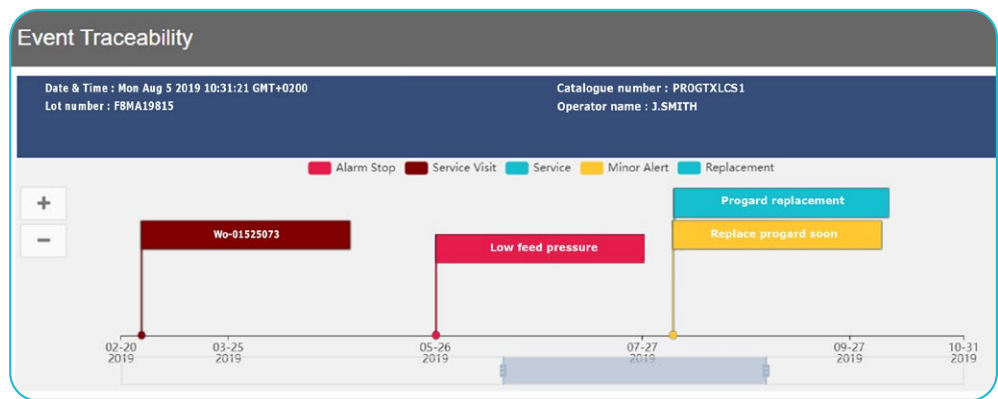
Event Traceability

Date & Time : Mon Aug 5 2019 10:31:21 GMT+0200
Lot number : F8MA19815

Catalogue number : PROGTXLCS1
Operator name : J.SMITH

Alarm Stop
Service Visit
Service
Minor Alert
Replacement

+
−

Wo-01525073
Low feed pressure
Progard replacement
Replace progard soon

02-20
2019
03-25
2019
05-26
2019
07-27
2019
09-27
2019
10-31
2019